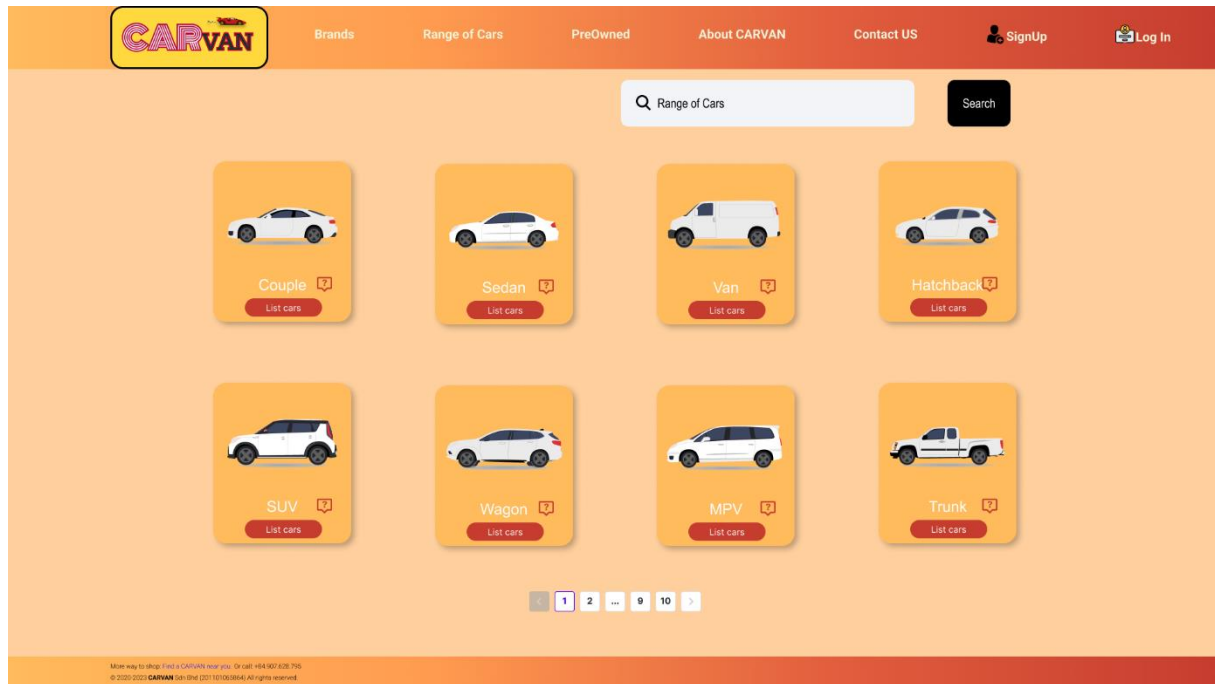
CARVAN

Brands Range of Cars PreOwned About CARVAN Contact US SignUp Log In

Range of Cars

Search

Couple
List cars

Sedan
List cars

Van
List cars

Hatchback
List cars

SUV
List cars

Wagon
List cars

MPV
List cars

Trunk
List cars

1 2 ... 9 10

More way to shop: Find a CARVAN near you. Or call +84 907 628 795
© 2020-2023 CARVAN Sdn Bhd (201101063864) All rights reserved.